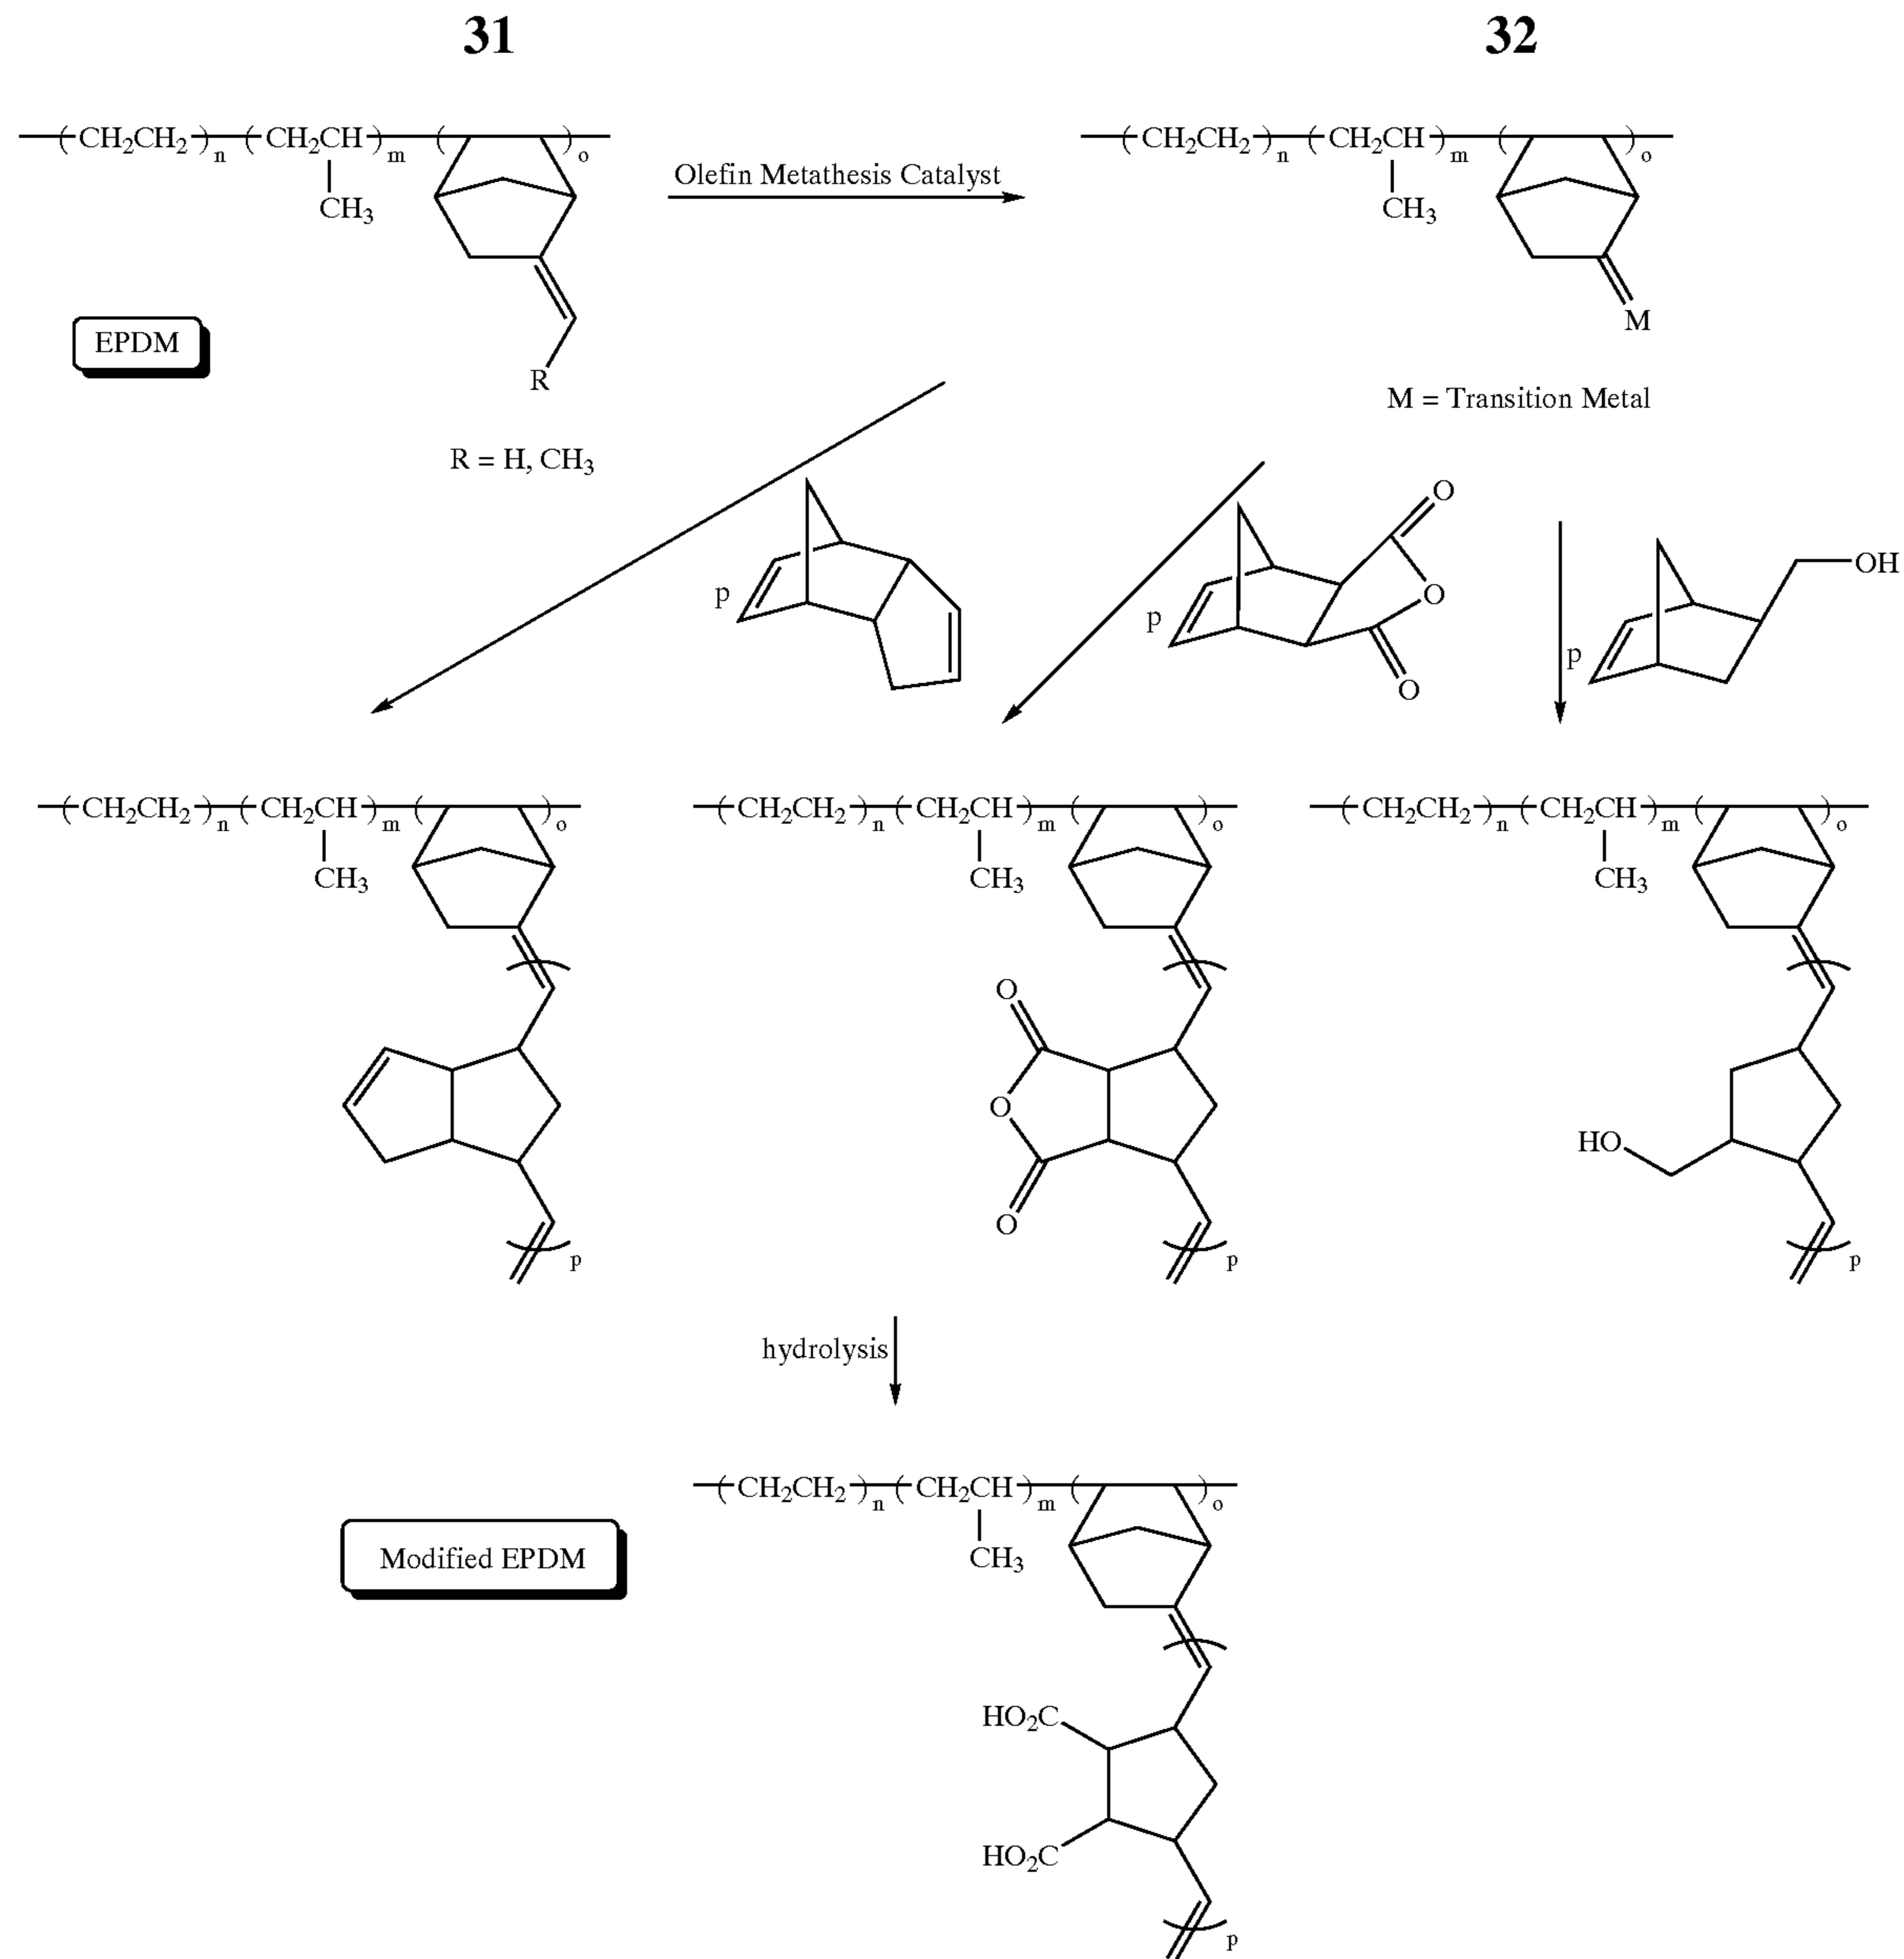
31

32

$(CH_2CH_2)_n(CH_2CH)_m()_o$
$CH_3$
R

EPDM

R = H, $CH_3$

Olefin Metathesis Catalyst

$(CH_2CH_2)_n(CH_2CH)_m()_o$
$CH_3$
M

M = Transition Metal

p

p
O
O
O

p
OH

$(CH_2CH_2)_n(CH_2CH)_m()_o$
$CH_3$
p

$(CH_2CH_2)_n(CH_2CH)_m()_o$
$CH_3$
O
O
O
p

$(CH_2CH_2)_n(CH_2CH)_m()_o$
$CH_3$
HO
p

hydrolysis

Modified EPDM

$(CH_2CH_2)_n(CH_2CH)_m()_o$
$CH_3$
$HO_2C$
$HO_2C$
p